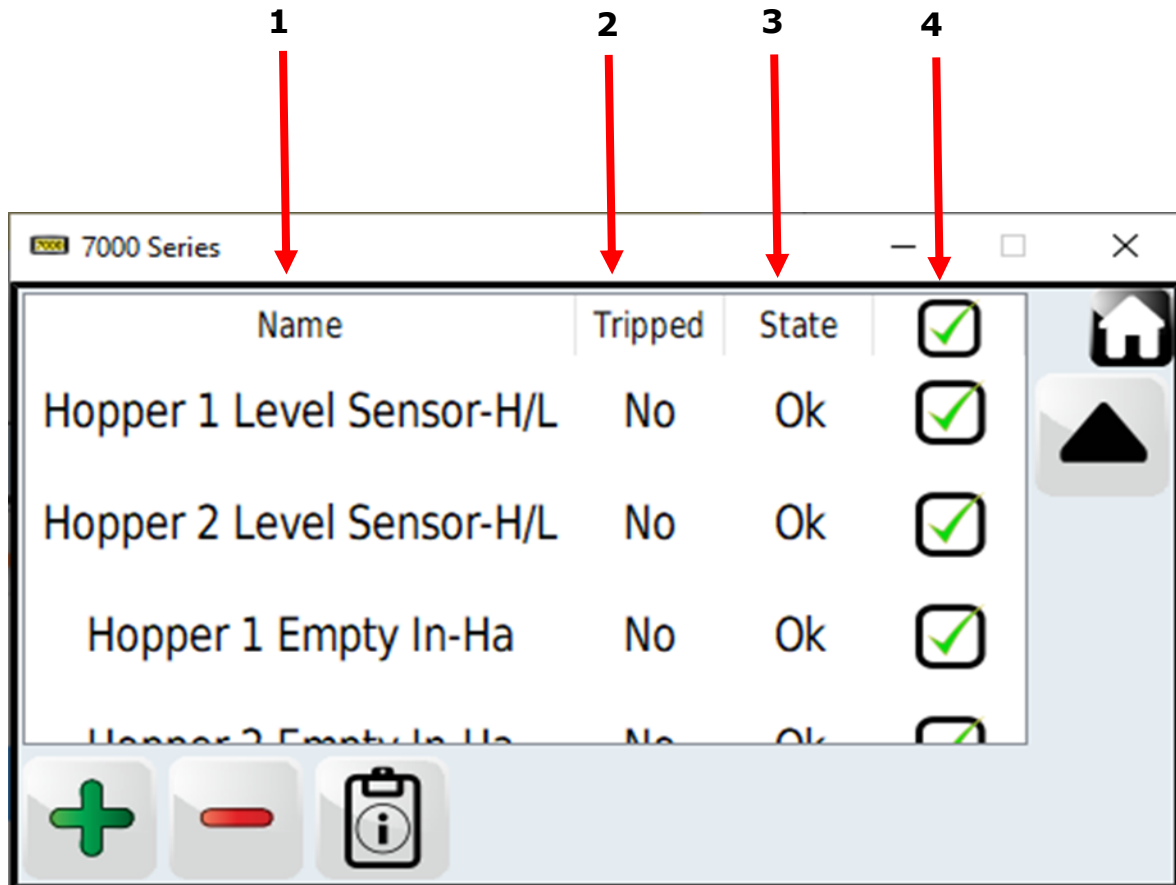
1 2 3 4

7000 Series

| Name | Tripped | State | |
|---|---|---|---|
| Hopper 1 Level Sensor-H/L | No | Ok | |
| Hopper 2 Level Sensor-H/L | No | Ok | |
| Hopper 1 Empty In-Ha | No | Ok | |
| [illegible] | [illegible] | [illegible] | |